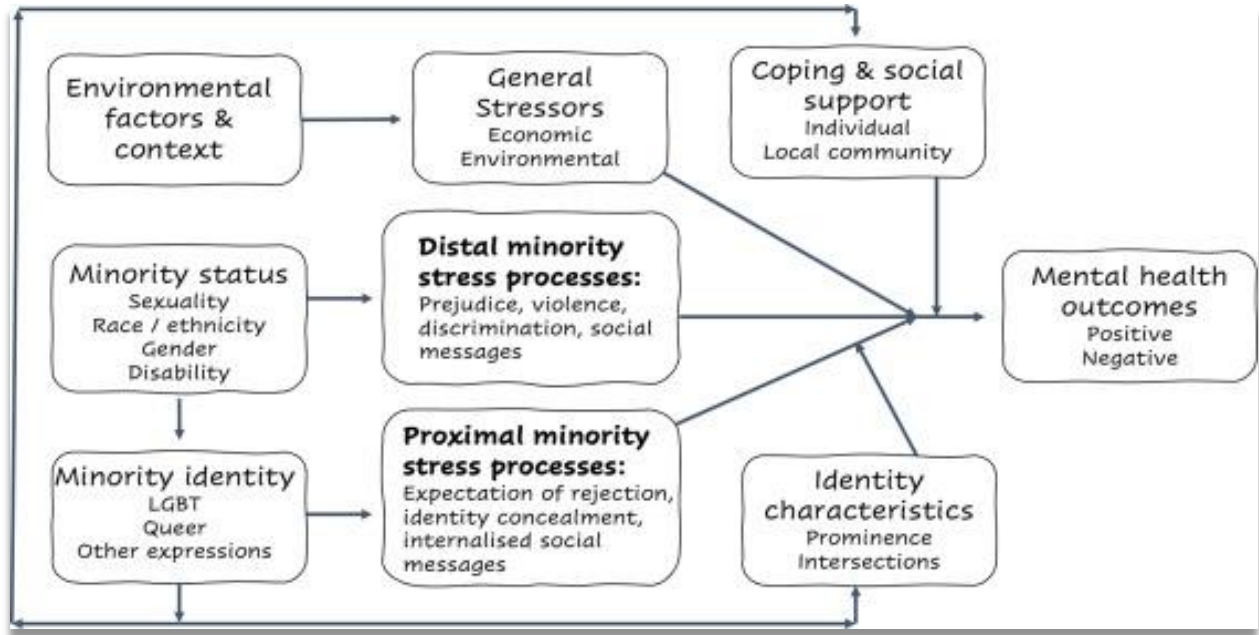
Environmental factors & context

General Stressors
Economic
Environmental

Coping & social support
Individual
Local community

Minority status
Sexuality
Race / ethnicity
Gender
Disability

Distal minority stress processes:
Prejudice, violence, discrimination, social messages

Mental health outcomes
Positive
Negative

Minority identity
LGBT
Queer
Other expressions

Proximal minority stress processes:
Expectation of rejection, identity concealment, internalised social messages

Identity characteristics
Prominence
Intersections